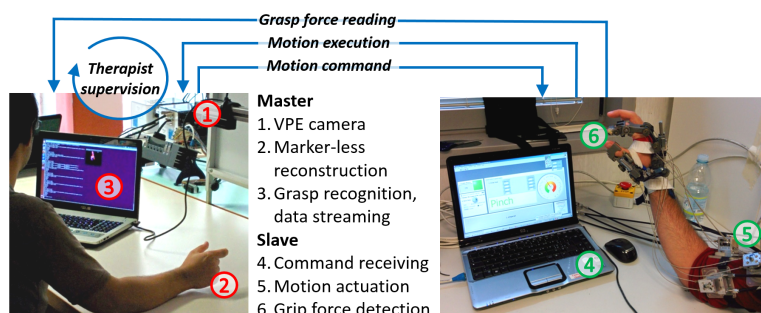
Grasp force reading

Motion execution

Motion command

Therapist supervision

1

3

2

Master
1. VPE camera
2. Marker-less reconstruction
3. Grasp recognition, data streaming
Slave
4. Command receiving
5. Motion actuation
6. Grip force detection

6

Pinch

4

5